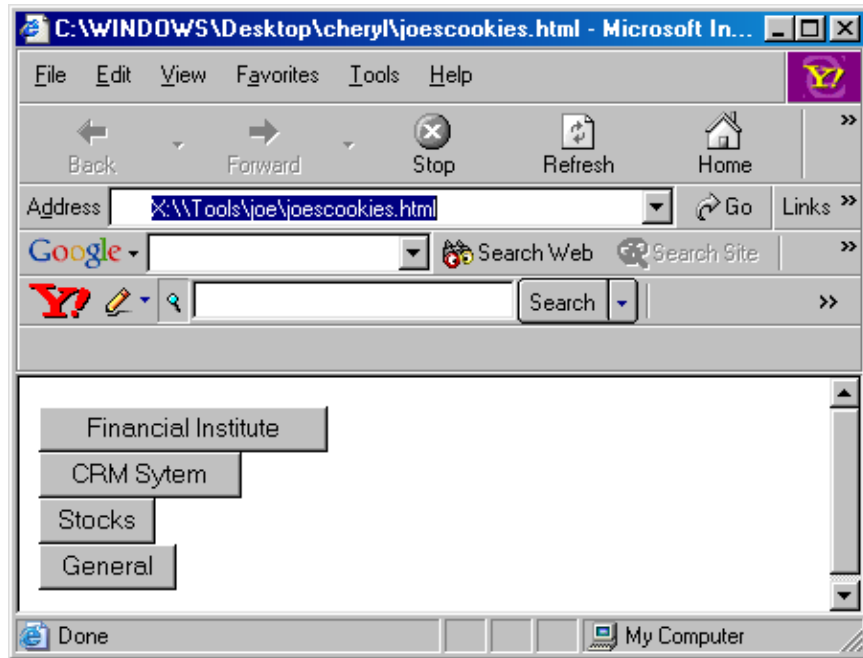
C:\WINDOWS\Desktop\cheryl\joescookies.html - Microsoft In...

File Edit View Favorites Tools Help

Back Forward Stop Refresh Home

Address X:\\Tools\joe\joescookies.html Go Links

Google Search Web Search Site

Y! Search

Financial Institute

CRM Sytem

Stocks

General

Done My Computer